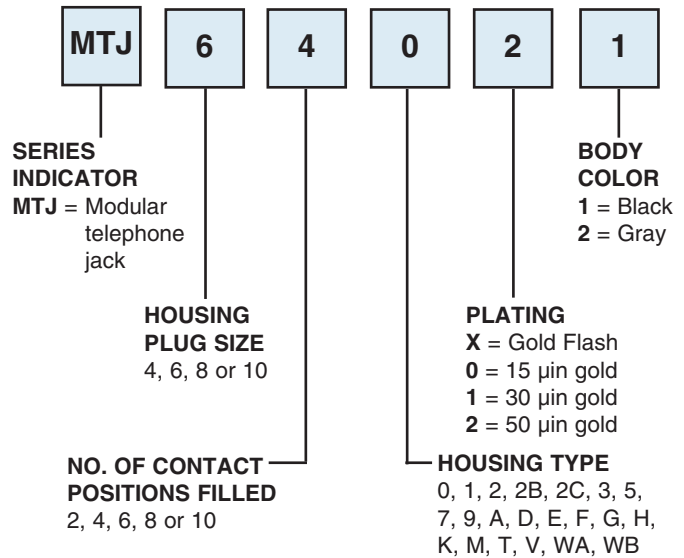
MTJ 6 4 0 2 1

SERIES INDICATOR
MTJ = Modular telephone jack

BODY COLOR
1 = Black
2 = Gray

HOUSING PLUG SIZE
4, 6, 8 or 10

PLATING
X = Gold Flash
0 = 15 µin gold
1 = 30 µin gold
2 = 50 µin gold

NO. OF CONTACT POSITIONS FILLED
2, 4, 6, 8 or 10

HOUSING TYPE
0, 1, 2, 2B, 2C, 3, 5, 7, 9, A, D, E, F, G, H, K, M, T, V, WA, WB